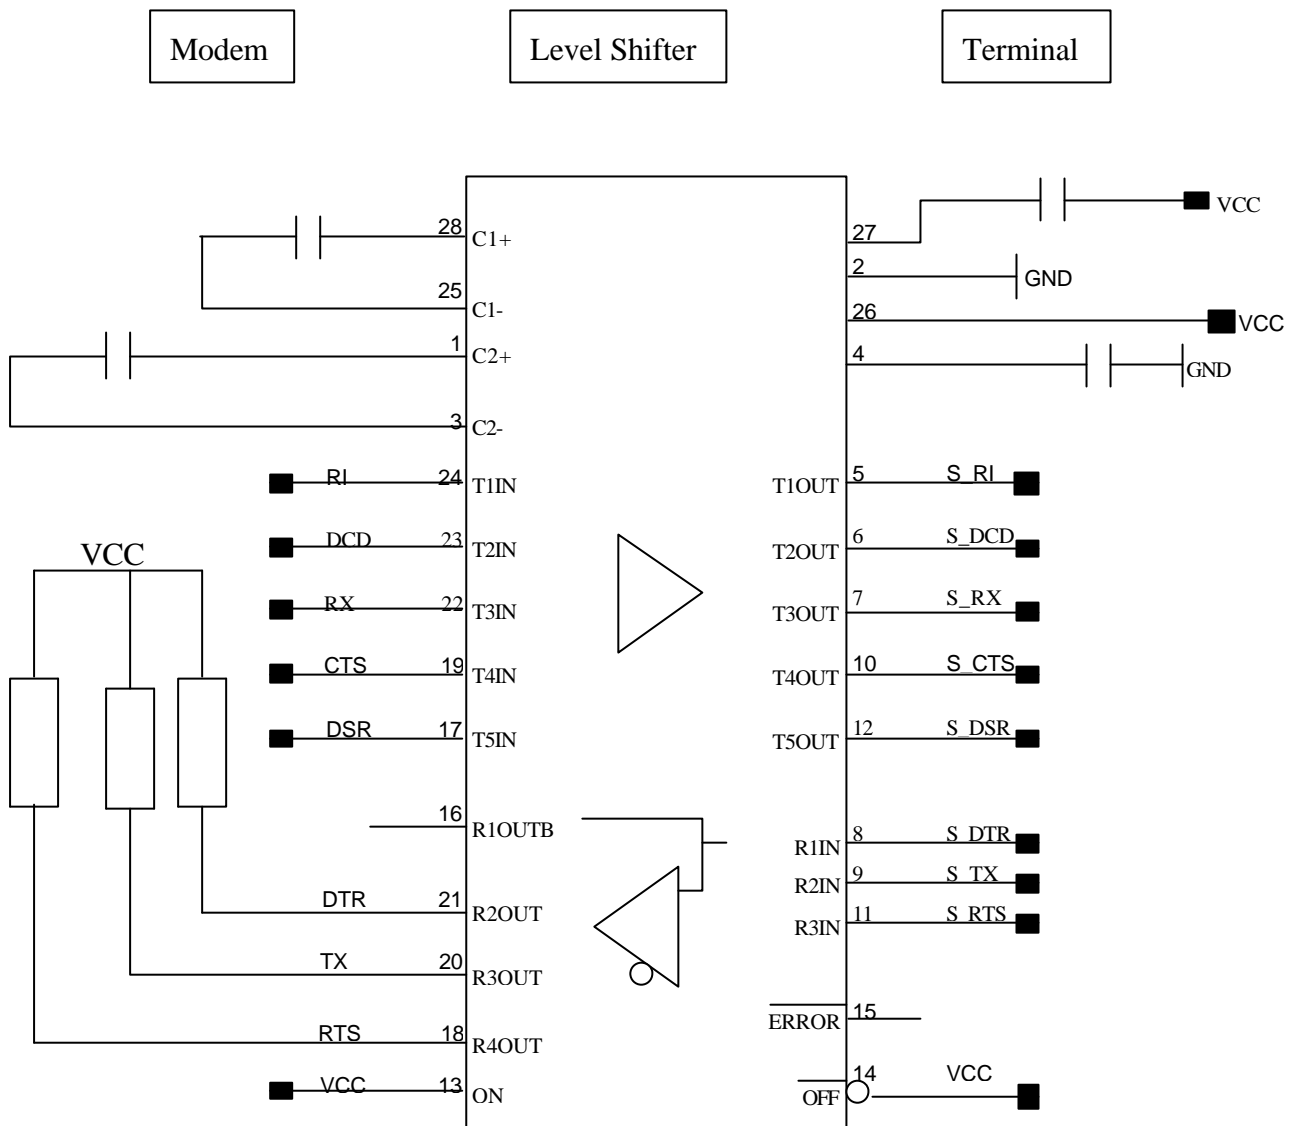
Modem

Level Shifter

Terminal

VCC
27
2
GND
26
VCC
4
GND

28 C1+
25 C1-
1 C2+
3 C2-

RI 24 T1IN
DCD 23 T2IN
RX 22 T3IN
CTS 19 T4IN
DSR 17 T5IN

VCC

T1OUT 5 S_RI
T2OUT 6 S_DCD
T3OUT 7 S_RX
T4OUT 10 S_CTS
T5OUT 12 S_DSR

16 R1OUTB
DTR 21 R2OUT
TX 20 R3OUT
RTS 18 R4OUT
VCC 13 ON

R1IN 8 S_DTR
R2IN 9 S_TX
R3IN 11 S_RTS
ERROR 15
OFF 14 VCC